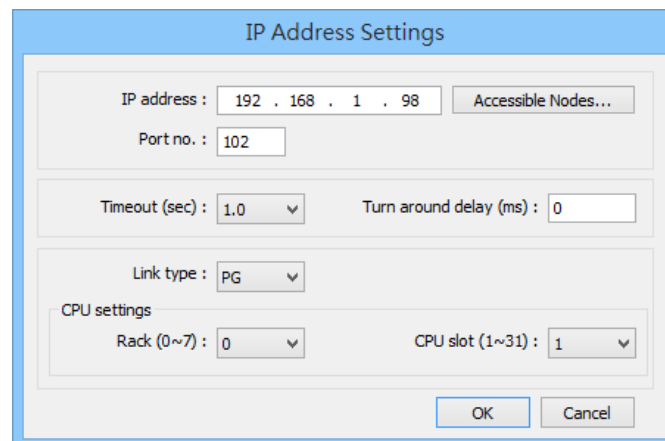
IP Address Settings

IP address : 192 . 168 . 1 . 98 Accessible Nodes...

Port no. : 102

Timeout (sec) : 1.0

Turn around delay (ms) : 0

Link type : PG

CPU settings

Rack (0~7) : 0

CPU slot (1~31) : 1

OK

Cancel